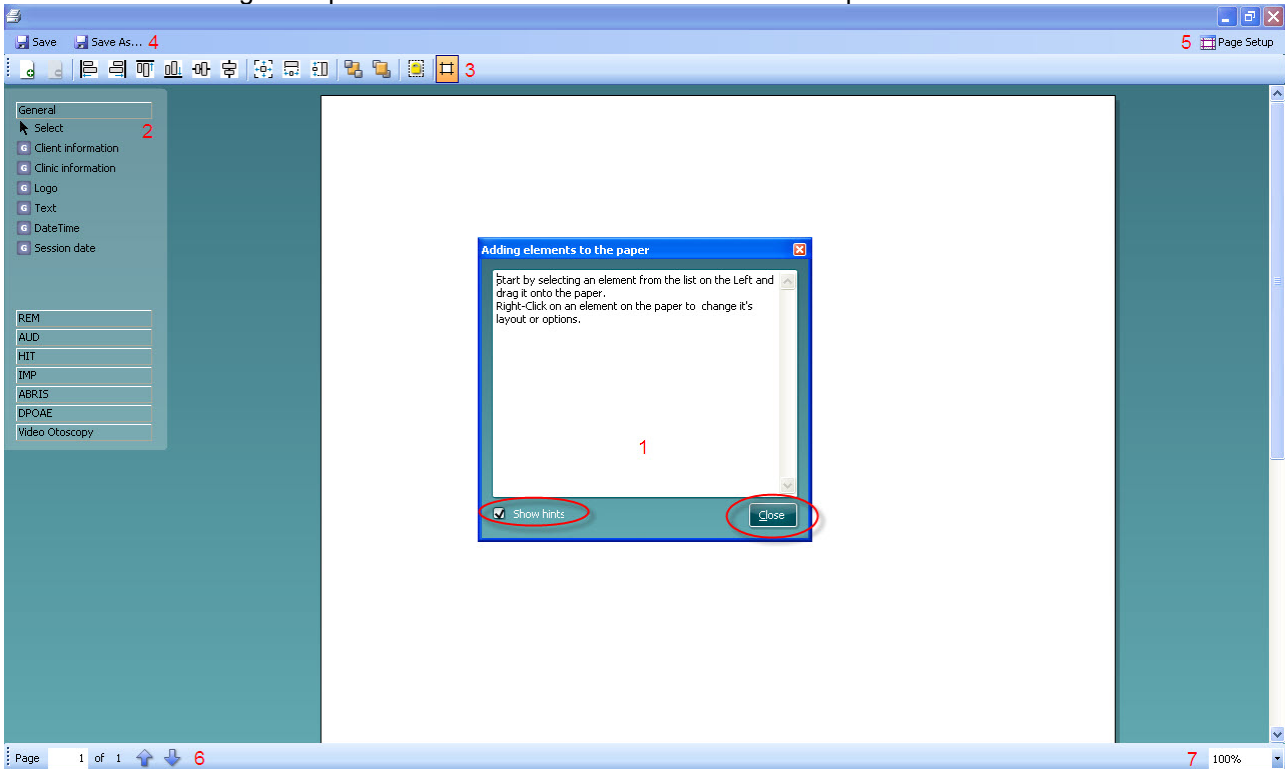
Save Save As... 4

5 Page Setup

3

General
Select 2
Client information
Clinic information
Logo
Text
DateTime
Session date

REM
AUD
HIT
IMP
ABRIS
DPOAE
Video Otoscopy

Adding elements to the paper

Start by selecting an element from the list on the Left and drag it onto the paper.
Right-Click on an element on the paper to change it's layout or options.

1

Show hints

Close

Page 1 of 1 6

7 100%